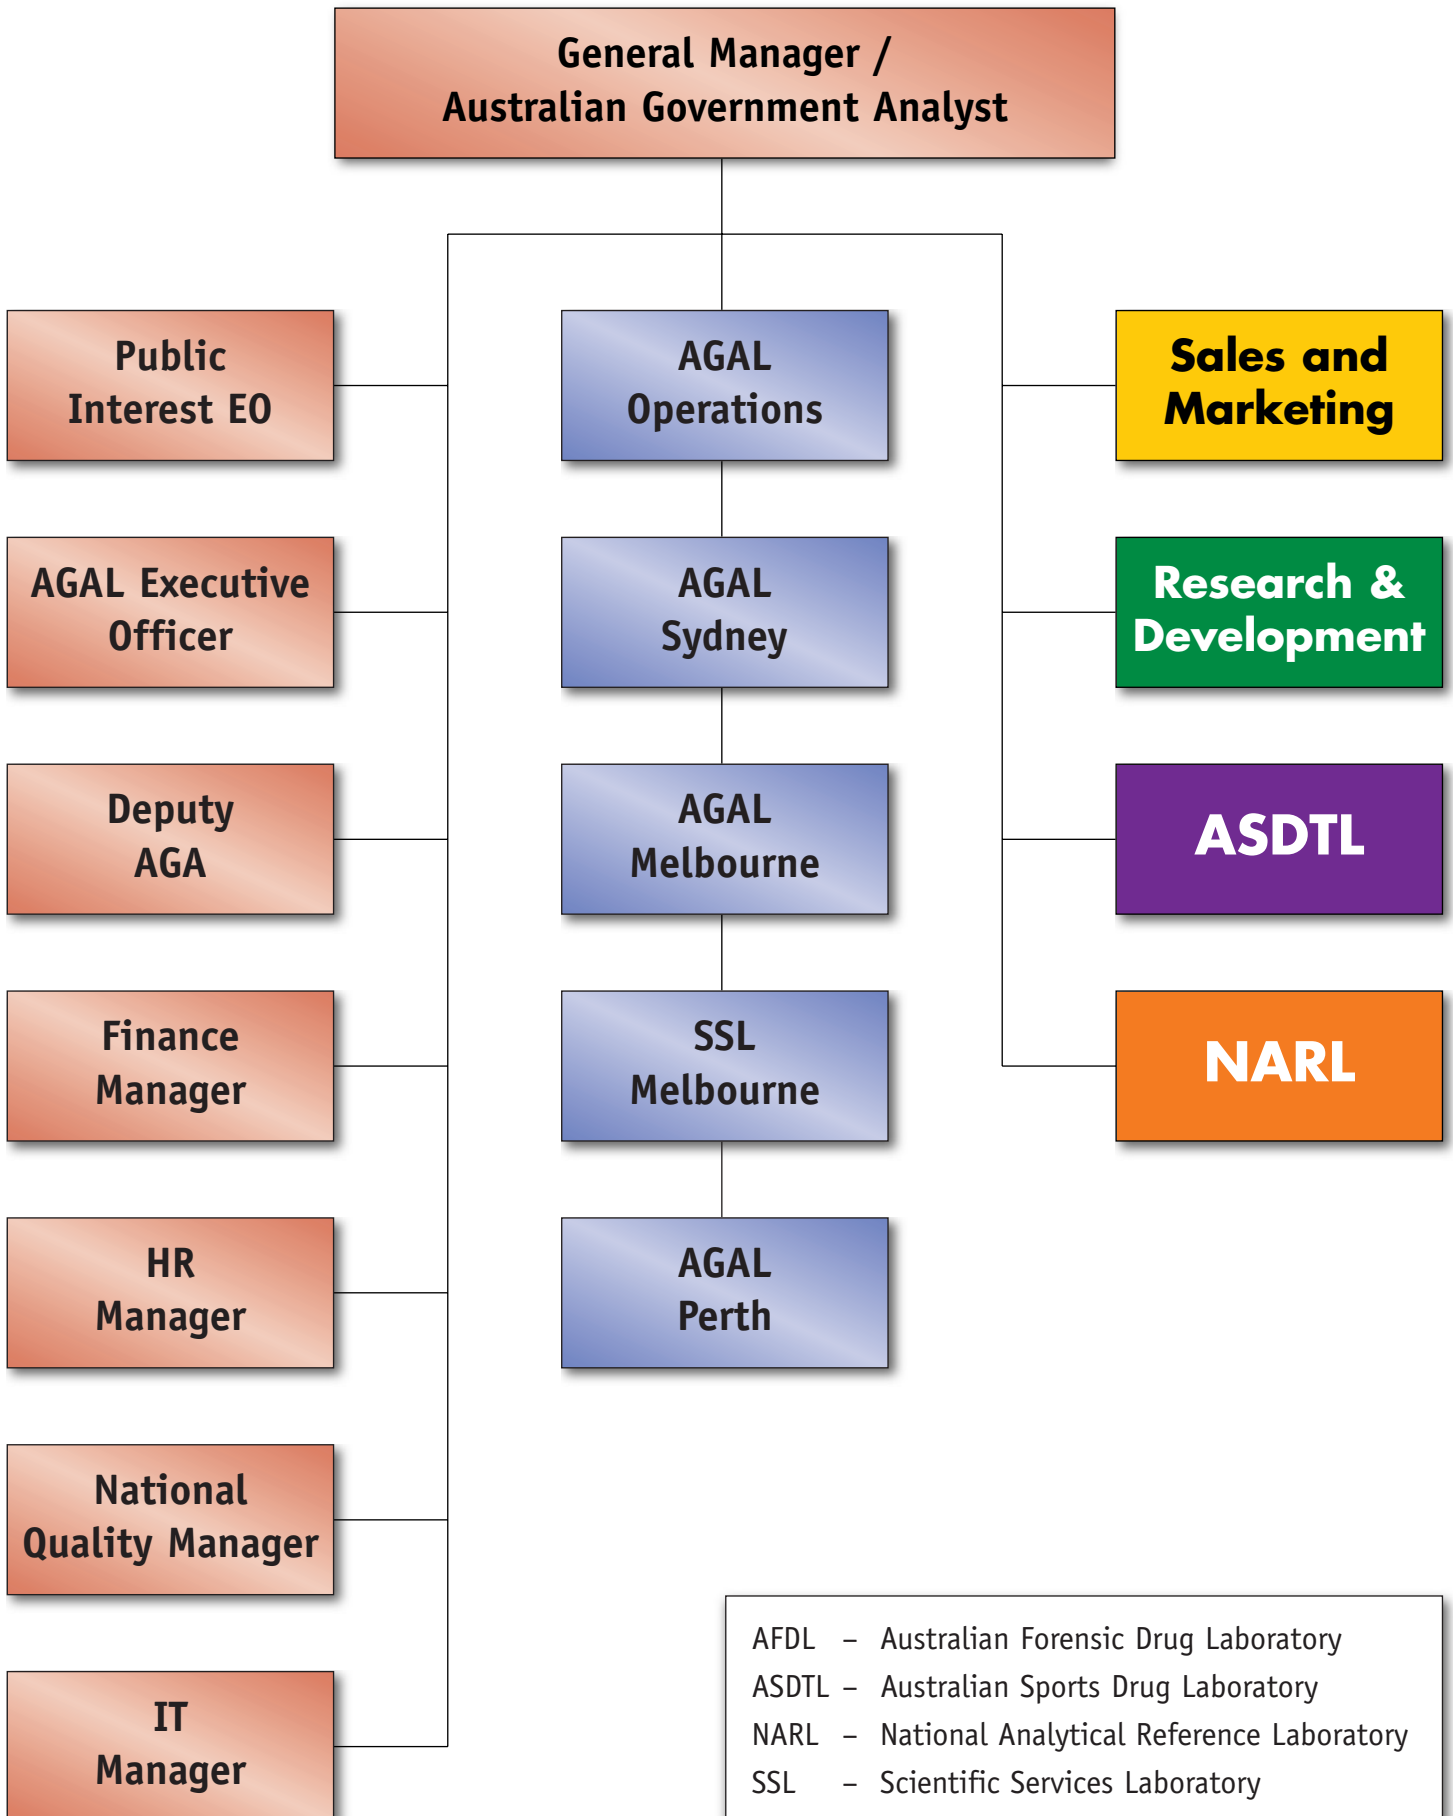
General Manager / Australian Government Analyst

Public Interest EO

AGAL Executive Officer

Deputy AGA

Finance Manager

HR Manager

National Quality Manager

IT Manager

AGAL Operations

AGAL Sydney

AGAL Melbourne

SSL Melbourne

AGAL Perth

Sales and Marketing

Research & Development

ASDTL

NARL

AFDL – Australian Forensic Drug Laboratory
ASDTL – Australian Sports Drug Laboratory
NARL – National Analytical Reference Laboratory
SSL – Scientific Services Laboratory